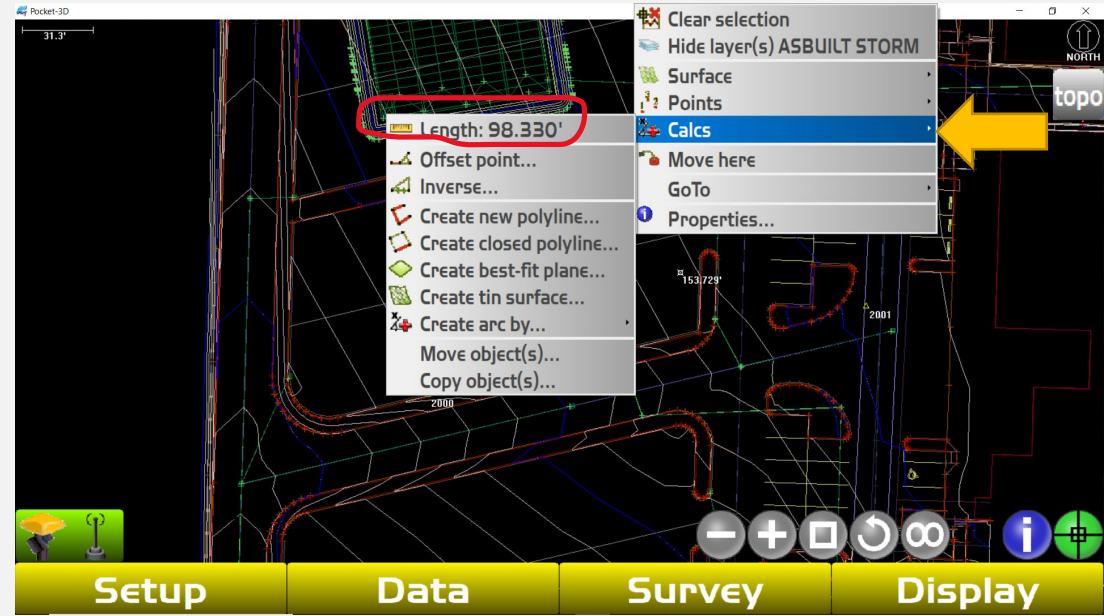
Pocket-3D

31.3'

NORTH

topo

Clear selection
Hide layer(s) ASBUILT STORM
Surface
Points
Calcs
Move here
GoTo
Properties...

Length: 98.330'
Offset point...
Inverse...
Create new polyline...
Create closed polyline...
Create best-fit plane...
Create tin surface...
Create arc by...
Move object(s)...
Copy object(s)...

153.729'

2001

2000

Setup
Data
Survey
Display